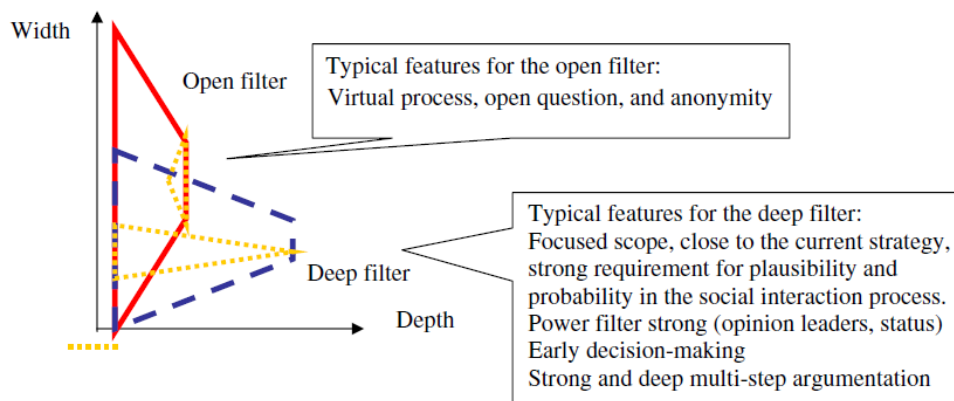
Width

Open filter

Typical features for the open filter:
Virtual process, open question, and anonymity

Typical features for the deep filter:
Focused scope, close to the current strategy, strong requirement for plausibility and probability in the social interaction process.
Power filter strong (opinion leaders, status)
Early decision-making
Strong and deep multi-step argumentation

Deep filter

Depth